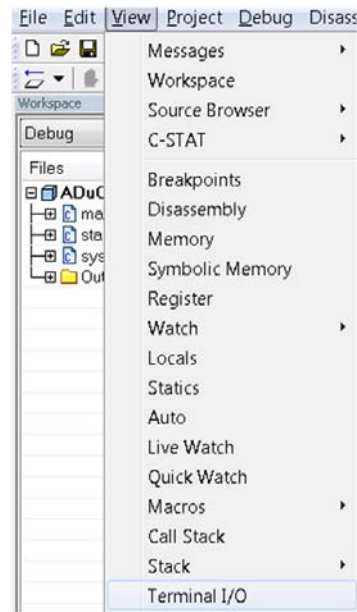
File Edit View Project Debug Disass

Workspace

Debug

Files

ADuC

ma

sta

sys

Out

Messages
Workspace
Source Browser
C-STAT
Breakpoints
Disassembly
Memory
Symbolic Memory
Register
Watch
Locals
Statics
Auto
Live Watch
Quick Watch
Macros
Call Stack
Stack
Terminal I/O